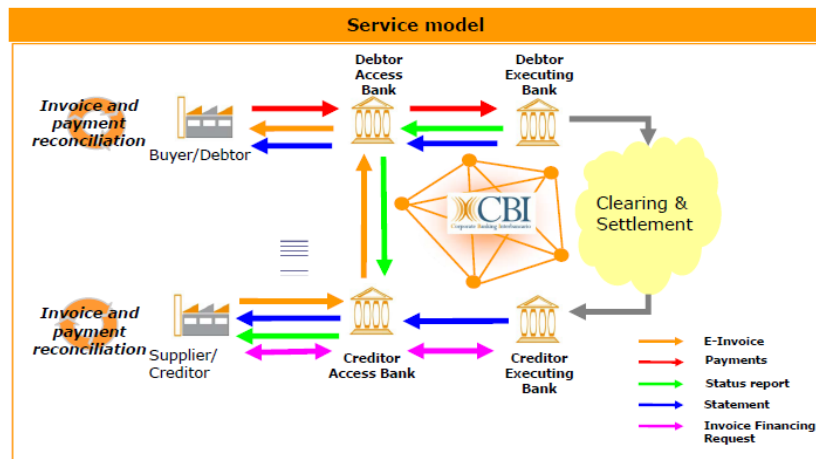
Service model

Debtor Access Bank

Debtor Executing Bank

Invoice and payment reconciliation

Buyer/Debtor

Clearing & Settlement

CBI
Corporate Banking Interbancario

Invoice and payment reconciliation

Supplier/ Creditor

Creditor Access Bank

Creditor Executing Bank

E-Invoice
Payments
Status report
Statement
Invoice Financing Request